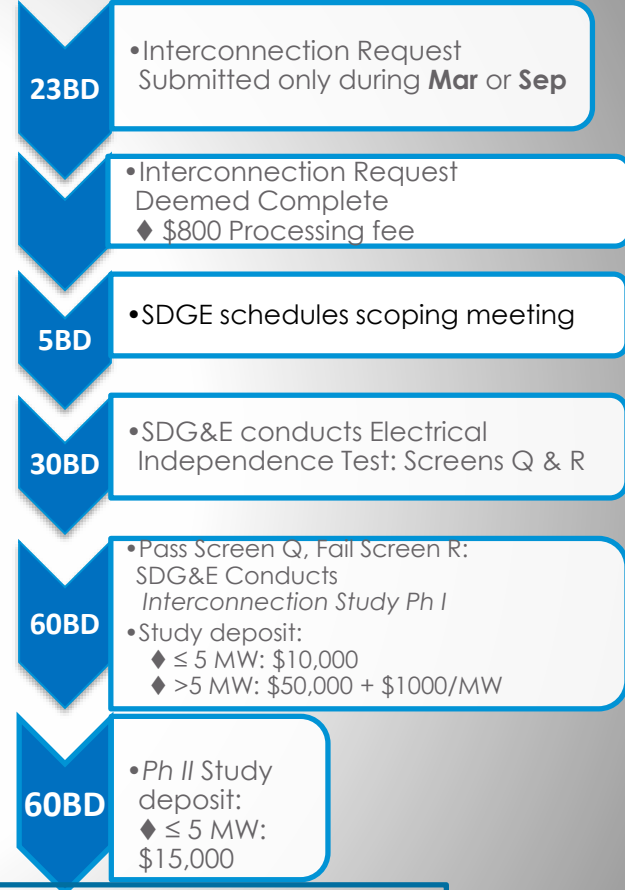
23BD

•Interconnection Request Submitted only during **Mar** or **Sep**

•Interconnection Request Deemed Complete
♦ \$800 Processing fee

5BD

•SDGE schedules scoping meeting

30BD

•SDG&E conducts Electrical Independence Test: Screens Q & R

60BD

•Pass Screen Q, Fail Screen R: SDG&E Conducts *Interconnection Study Ph I*
•Study deposit:
♦ $\leq$ 5 MW: \$10,000
♦ >5 MW: \$50,000 + \$1000/MW

60BD

•*Ph II* Study deposit:
♦ $\leq$ 5 MW: \$15,000